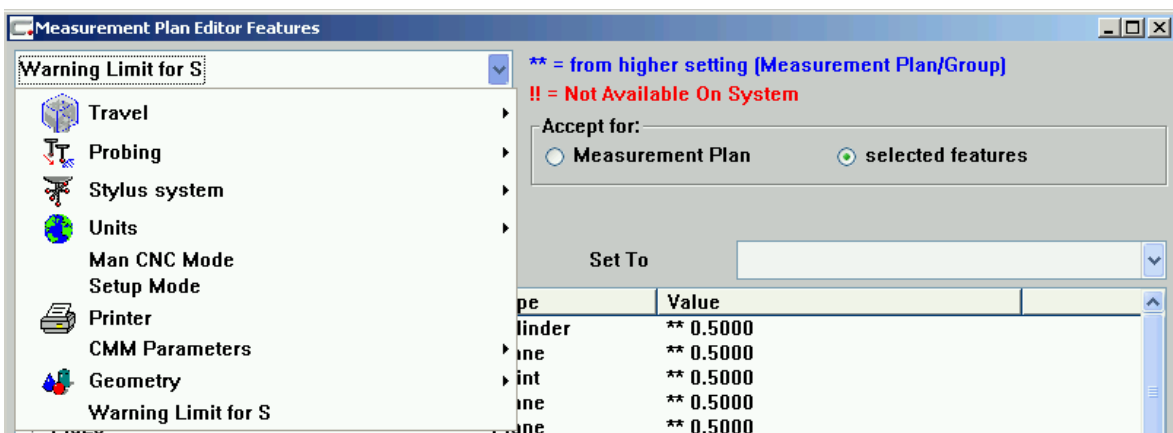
Measurement Plan Editor Features

Warning Limit for S

Travel
Probing
Stylus system
Units
Man CNC Mode
Setup Mode
Printer
CMM Parameters
Geometry
Warning Limit for S

** = from higher setting (Measurement Plan/Group)
!! = Not Available On System

Accept for:
Measurement Plan
selected features

Set To

| pe | Value |
|---|---|
| linder | ** 0.5000 |
| ane | ** 0.5000 |
| int | ** 0.5000 |
| ane | ** 0.5000 |
| ane | ** 0.5000 |